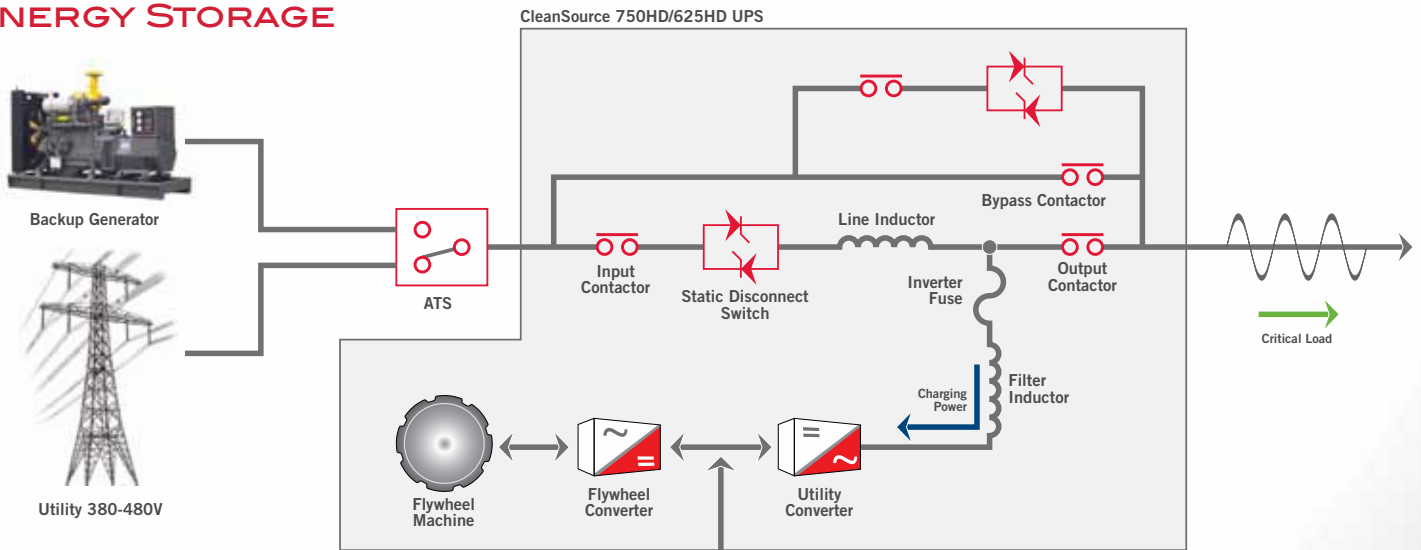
NERGY STORAGE

CleanSource 750HD/625HD UPS

Backup Generator

Utility 380-480V

ATS

Input Contactor

Static Disconnect Switch

Line Inductor

Bypass Contactor

Inverter Fuse

Output Contactor

Critical Load

Charging Power

Filter Inductor

~

=

=

~

Flywheel Machine

Flywheel Converter

Utility Converter